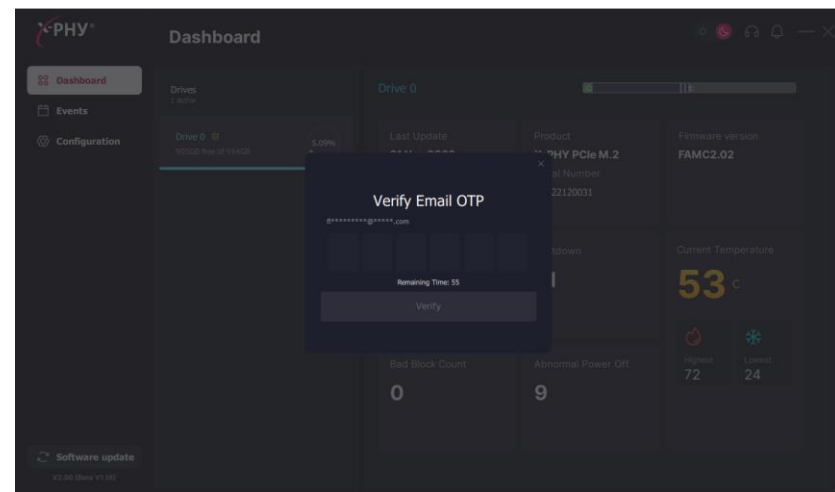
X-PHY®

Dashboard

Dashboard
Events
Configuration

Drives
1 active

Drive 0
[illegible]
5.09%

Drive 0

Last Update
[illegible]

Product
X-PHY PCIe M.2
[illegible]al Number
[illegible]22120031

Firmware version
FAMC2.02

Verify Email OTP
8*********@*****.com

Remaining Time: 55

Verify

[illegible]tdown

Current Temperature
53 °C

Highest
72

Lowest
24

Bad Block Count
0

Abnormal Power Off
9

Software update
V2.00 (Beta V1.10)